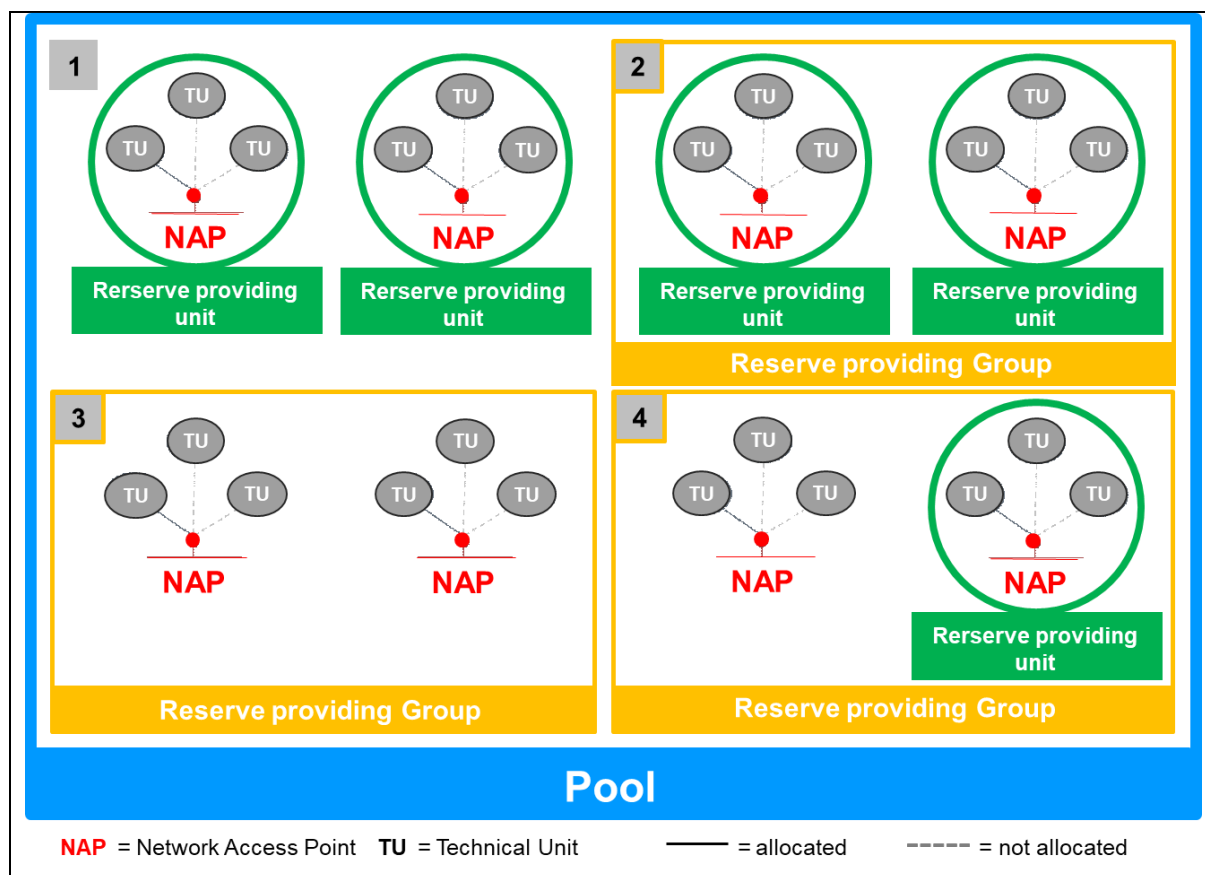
1

TU

TU

TU

NAP

Rerserve providing unit

TU

TU

TU

NAP

Rerserve providing unit

2

TU

TU

TU

NAP

Rerserve providing unit

TU

TU

TU

NAP

Rerserve providing unit

Reserve providing Group

3

TU

TU

TU

NAP

TU

TU

TU

NAP

Reserve providing Group

4

TU

TU

TU

NAP

TU

TU

TU

NAP

Rerserve providing unit

Reserve providing Group

Pool

NAP = Network Access Point TU = Technical Unit = allocated = not allocated